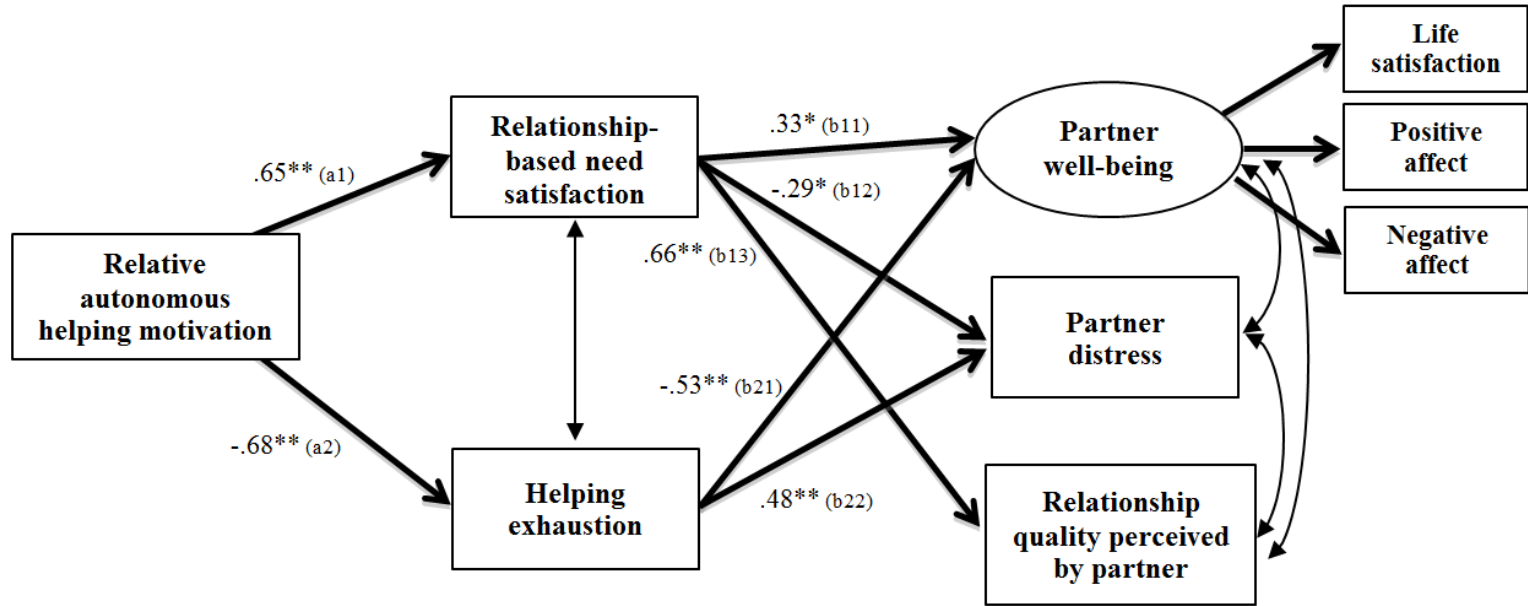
Relative autonomous helping motivation

.65** (a1)

-.68** (a2)

Relationship-based need satisfaction

Helping exhaustion

.33* (b11)

-.29* (b12)

.66** (b13)

-.53** (b21)

.48** (b22)

Partner well-being

Partner distress

Relationship quality perceived by partner

Life satisfaction

Positive affect

Negative affect